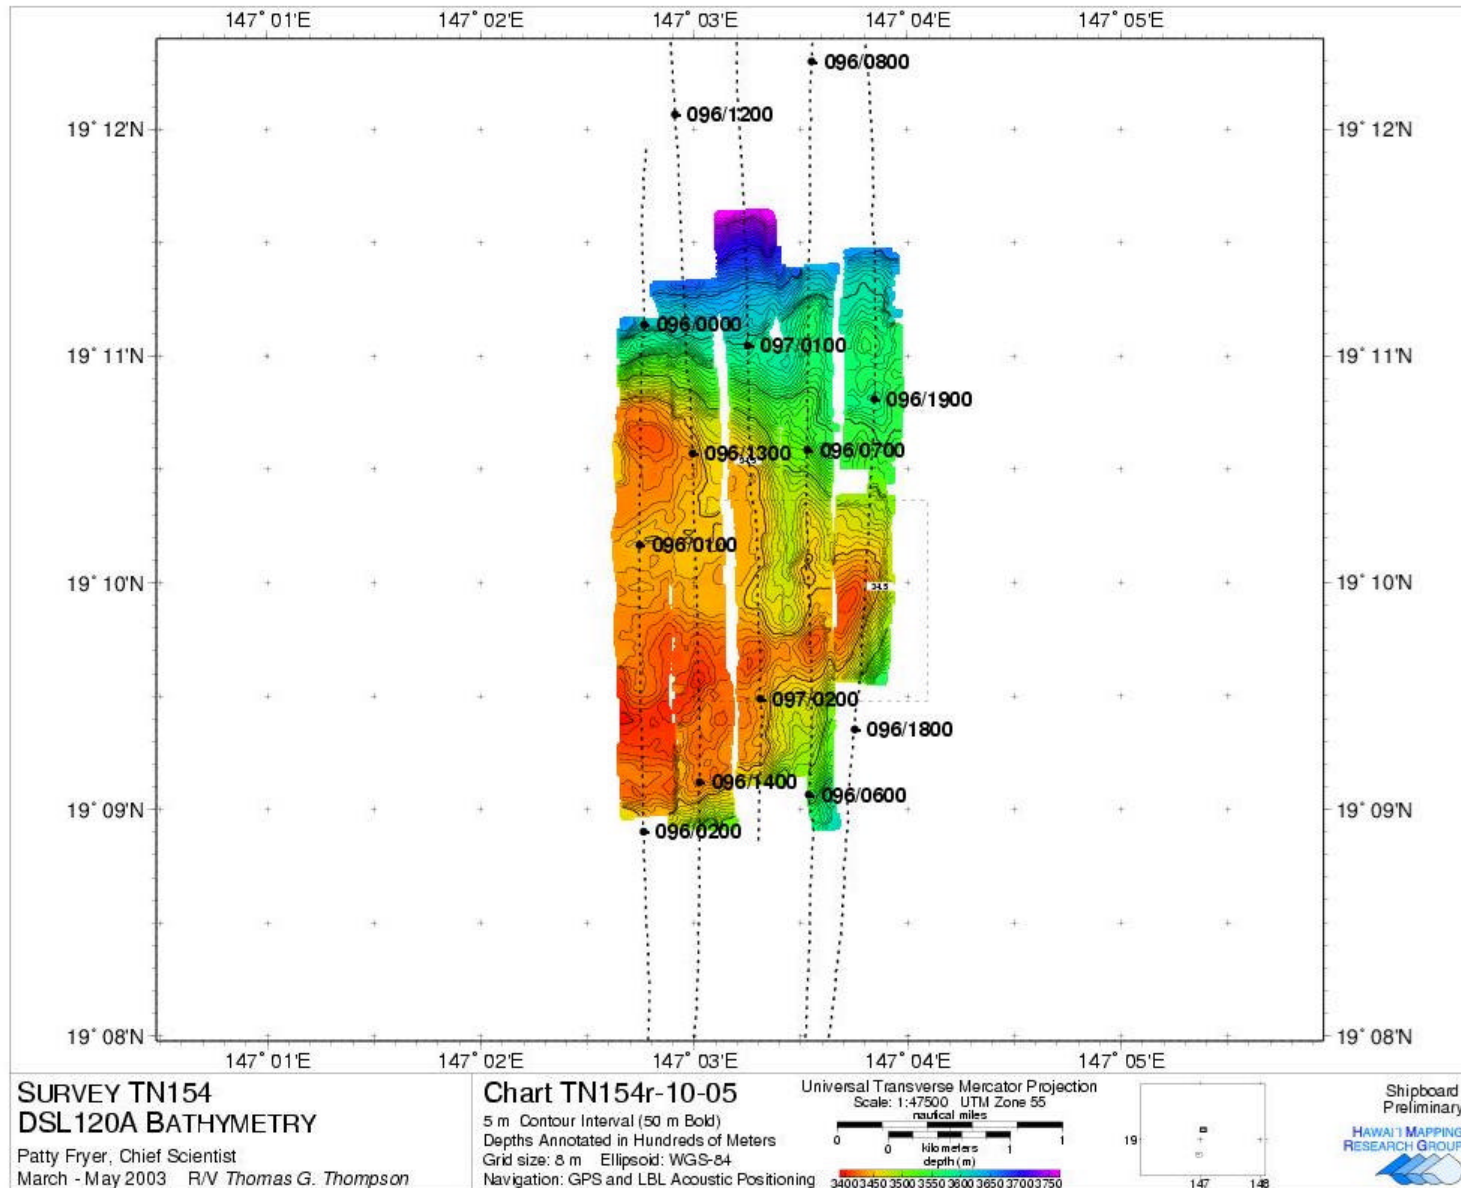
147° 01'E 147° 02'E 147° 03'E 147° 04'E 147° 05'E

19° 12'N
19° 11'N
19° 10'N
19° 09'N
19° 08'N

19° 12'N
19° 11'N
19° 10'N
19° 09'N
19° 08'N

096/0800
096/1200
096/0000
097/0100
096/1900
096/1300
096/0700
096/0100
34.5
097/0200
096/1800
096/1400
096/0600
096/0200

147° 01'E 147° 02'E 147° 03'E 147° 04'E 147° 05'E

SURVEY TN154
DSL120A BATHYMETRY
Patty Fryer, Chief Scientist
March - May 2003 R/V Thomas G. Thompson

Chart TN154r-10-05
5 m Contour Interval (50 m Bold)
Depths Annotated in Hundreds of Meters
Grid size: 8 m Ellipsoid: WGS-84
Navigation: GPS and LBL Acoustic Positioning

Universal Transverse Mercator Projection
Scale: 1:47500 UTM Zone 55
nautical miles
0 1
0 kilometers 1
depth (m)
3400 3450 3500 3550 3600 3650 3700 3750

19
147 148

Shipboard
Preliminary

HAWAI'I MAPPING
RESEARCH GROUP